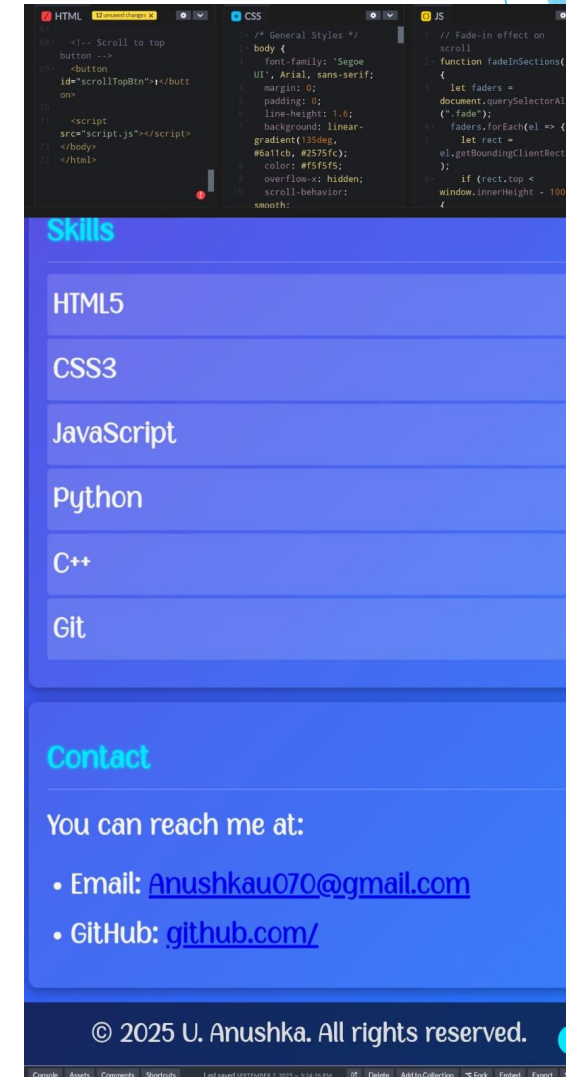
HTML 12 unsaved changes

67
68 <!-- Scroll to top button -->
69 <button id="scrollTopBtn">↑</button>
70
71 <script src="script.js"></script>
72 </body>
73 </html>

CSS

1 /* General Styles */
2 body {
3 font-family: 'Segoe UI', Arial, sans-serif;
4 margin: 0;
5 padding: 0;
6 line-height: 1.6;
7 background: linear-gradient(135deg, #6a11cb, #2575fc);
8 color: #f5f5f5;
9 overflow-x: hidden;
10 scroll-behavior: smooth;

JS

1 // Fade-in effect on scroll
2 function fadeInSections() {
3 let faders = document.querySelectorAl(".fade");
4 faders.forEach(el => {
5 let rect = el.getBoundingClientRect();
6 if (rect.top < window.innerHeight - 100
{

Skills

HTML5

CSS3

JavaScript

Python

C++

Git

Contact

You can reach me at:

• Email: Anushkau070@gmail.com

• GitHub: github.com/

© 2025 U. Anushka. All rights reserved.

Console Assets Comments Shortcuts Last saved SEPTEMBER 7, 2025 — 9:24:26 PM Delete Add to Collection Fork Embed Export